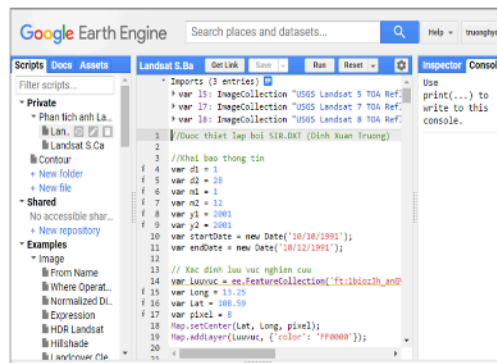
Google Earth Engine

Search places and datasets...

Help ▾ truonghy

Scripts Docs Assets

Filter scripts...

▾ Private

▾ Phan tich anh La...

Lan.

Landsat S.Ca

Contour

+ New folder

+ New file

▾ Shared

No accessible shar...

+ New repository

▾ Examples

▾ Image

From Name

Where Operat...

Normalized Di...

Expression

HDR Landsat

Hillshade

Landcover Cle...

Landsat S.Ba

Get Link

Save ▾

Run

Reset ▾

Imports (3 entries)

▸ var l5: ImageCollection "USGS Landsat 5 TOA Ref...

▸ var l7: ImageCollection "USGS Landsat 7 TOA Ref...

▸ var l8: ImageCollection "USGS Landsat 8 TOA Ref...

1 //Duoc thiet lap boi SIR.DXT (Dinh Xuan Truong)
2
3 //Khai bao thong tin
4 var d1 = 1
5 var d2 = 28
6 var m1 = 1
7 var m2 = 12
8 var y1 = 2001
9 var y2 = 2001
10 var startDate = new Date('10/10/1991');
11 var endDate = new Date('10/12/1991');
12
13 // Xac dinh luu vuc nghien cuu
14 var Luuvuc = ee.FeatureCollection('ft:1biozJh_an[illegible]
15 var Long = 13.25
16 var Lat = 108.59
17 var pixel = 8
18 Map.setCenter(Lat, Long, pixel);
19 Map.addLayer(Luuvuc, {'color': 'FF0000'});

Inspector Console

Use print(...) to write to this console.